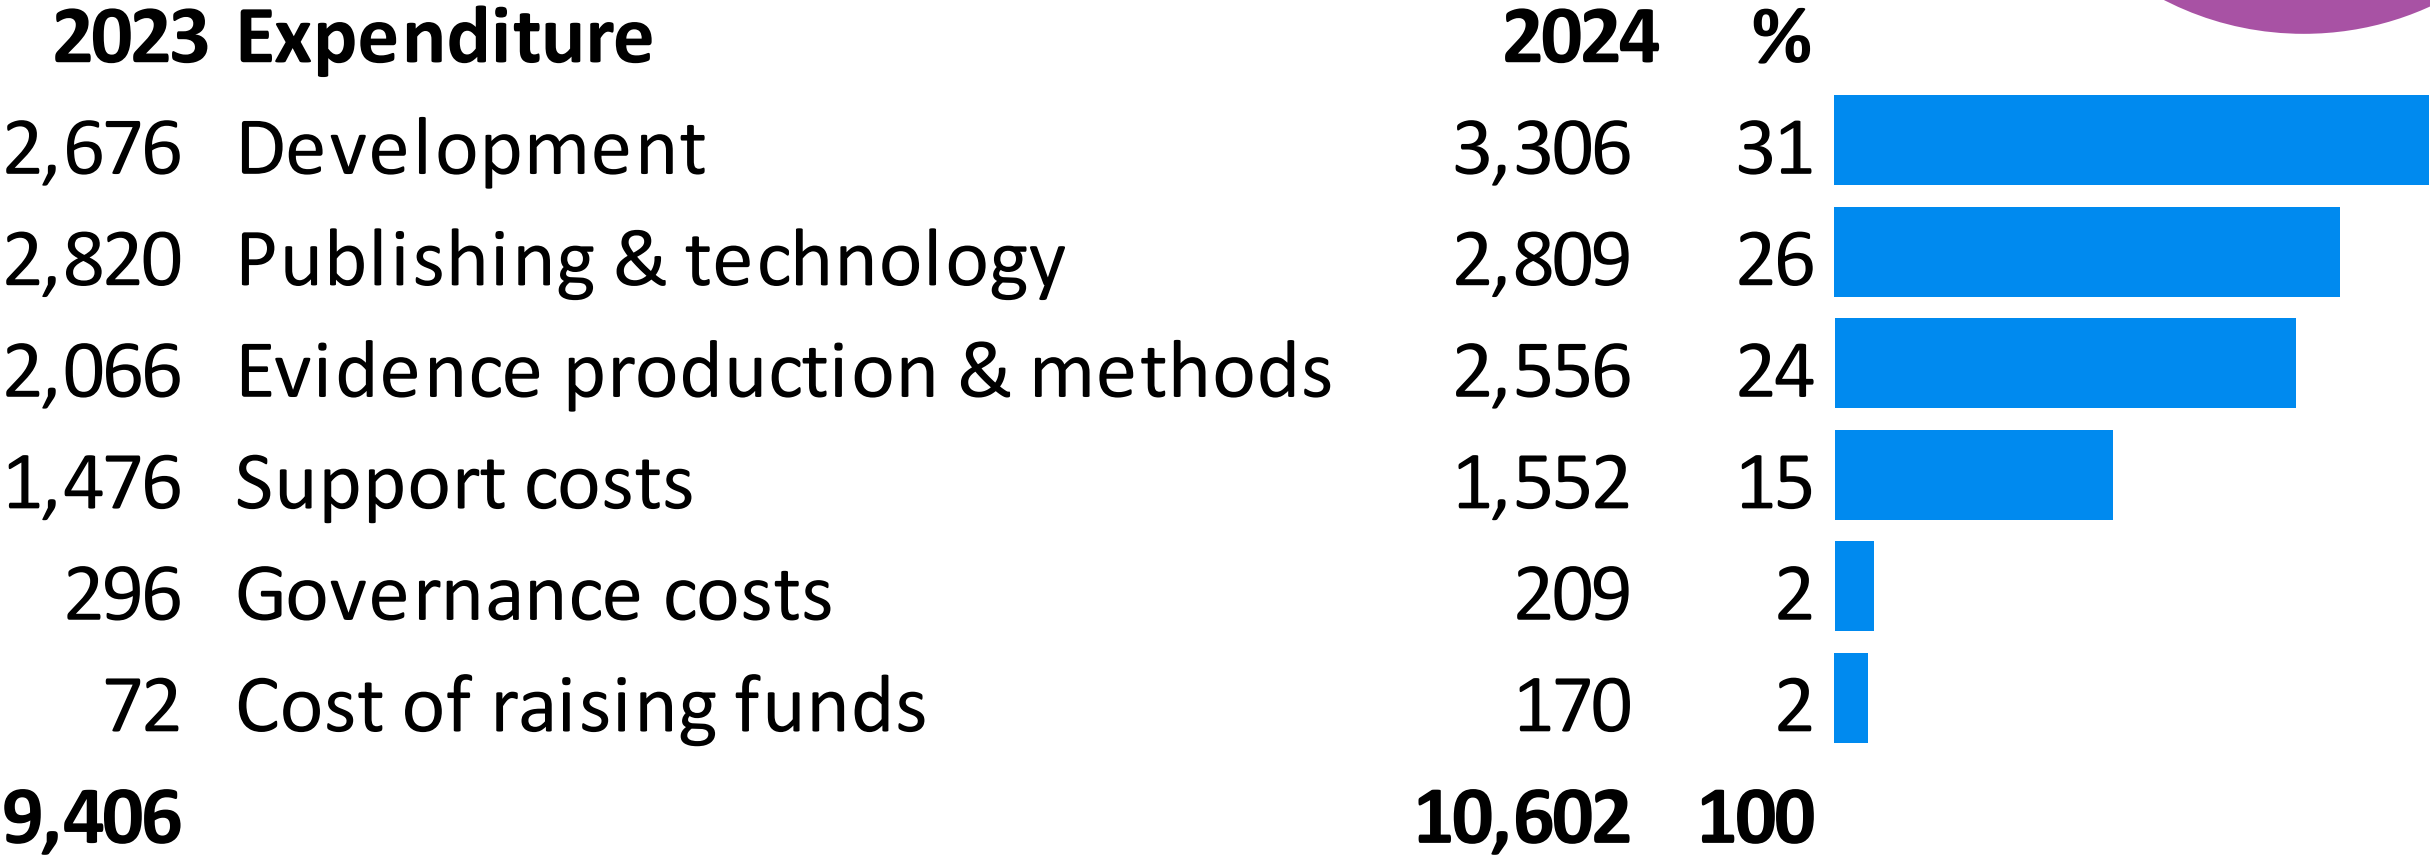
| 2023 | Expenditure | 2024 | % |
|---|---|---|---|
| 2,676 | Development | 3,306 | 31 |
| 2,820 | Publishing & technology | 2,809 | 26 |
| 2,066 | Evidence production & methods | 2,556 | 24 |
| 1,476 | Support costs | 1,552 | 15 |
| 296 | Governance costs | 209 | 2 |
| 72 | Cost of raising funds | 170 | 2 |
| 9,406 | | 10,602 | 100 |